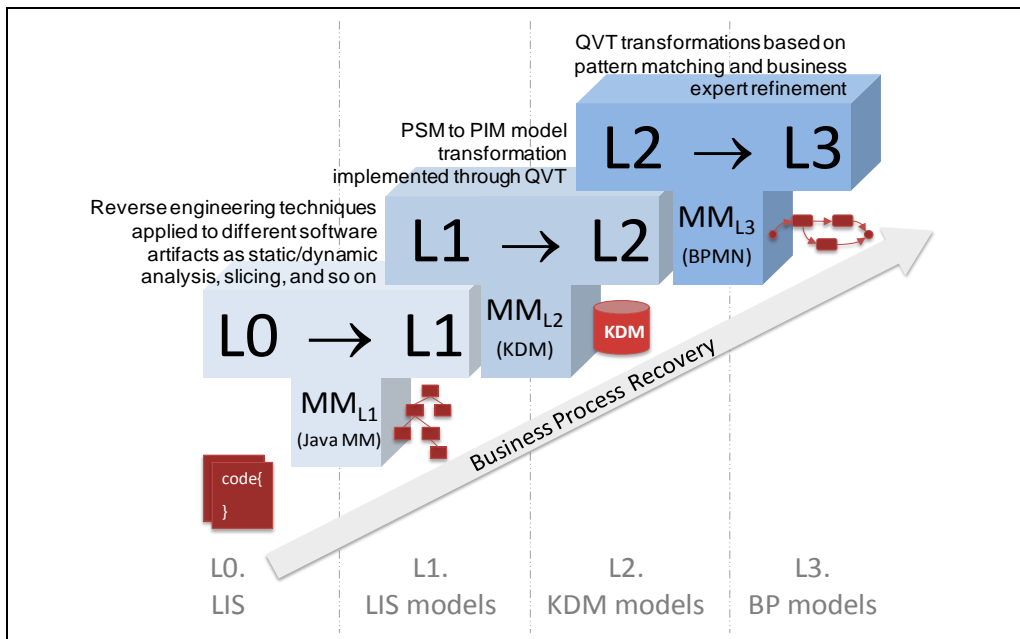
QVT transformations based on pattern matching and business expert refinement

PSM to PIM model transformation implemented through QVT

Reverse engineering techniques applied to different software artifacts as static/dynamic analysis, slicing, and so on

L2 $\rightarrow$ L3

L1 $\rightarrow$ L2

L0 $\rightarrow$ L1

MM$_{L3}$
(BPMN)

MM$_{L2}$
(KDM)

KDM

MM$_{L1}$
(Java MM)

code{
}

Business Process Recovery

L0.
LIS

L1.
LIS models

L2.
KDM models

L3.
BP models